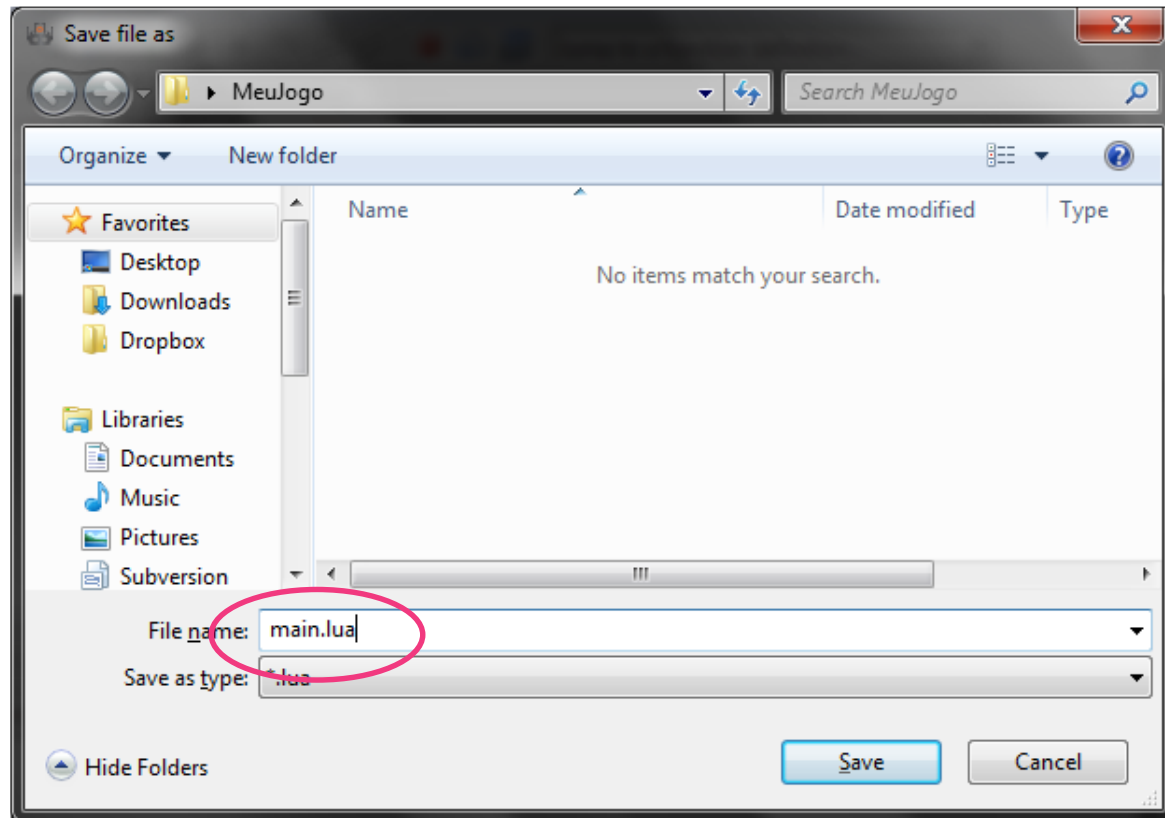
Save file as

MeuJogo

Search MeuJogo

Organize New folder

Favorites
Desktop
Downloads
Dropbox

Libraries
Documents
Music
Pictures
Subversion

| Name | Date modified | Type |
|---|---|---|

No items match your search.

File name: main.lua

Save as type: *.lua

Hide Folders

Save Cancel